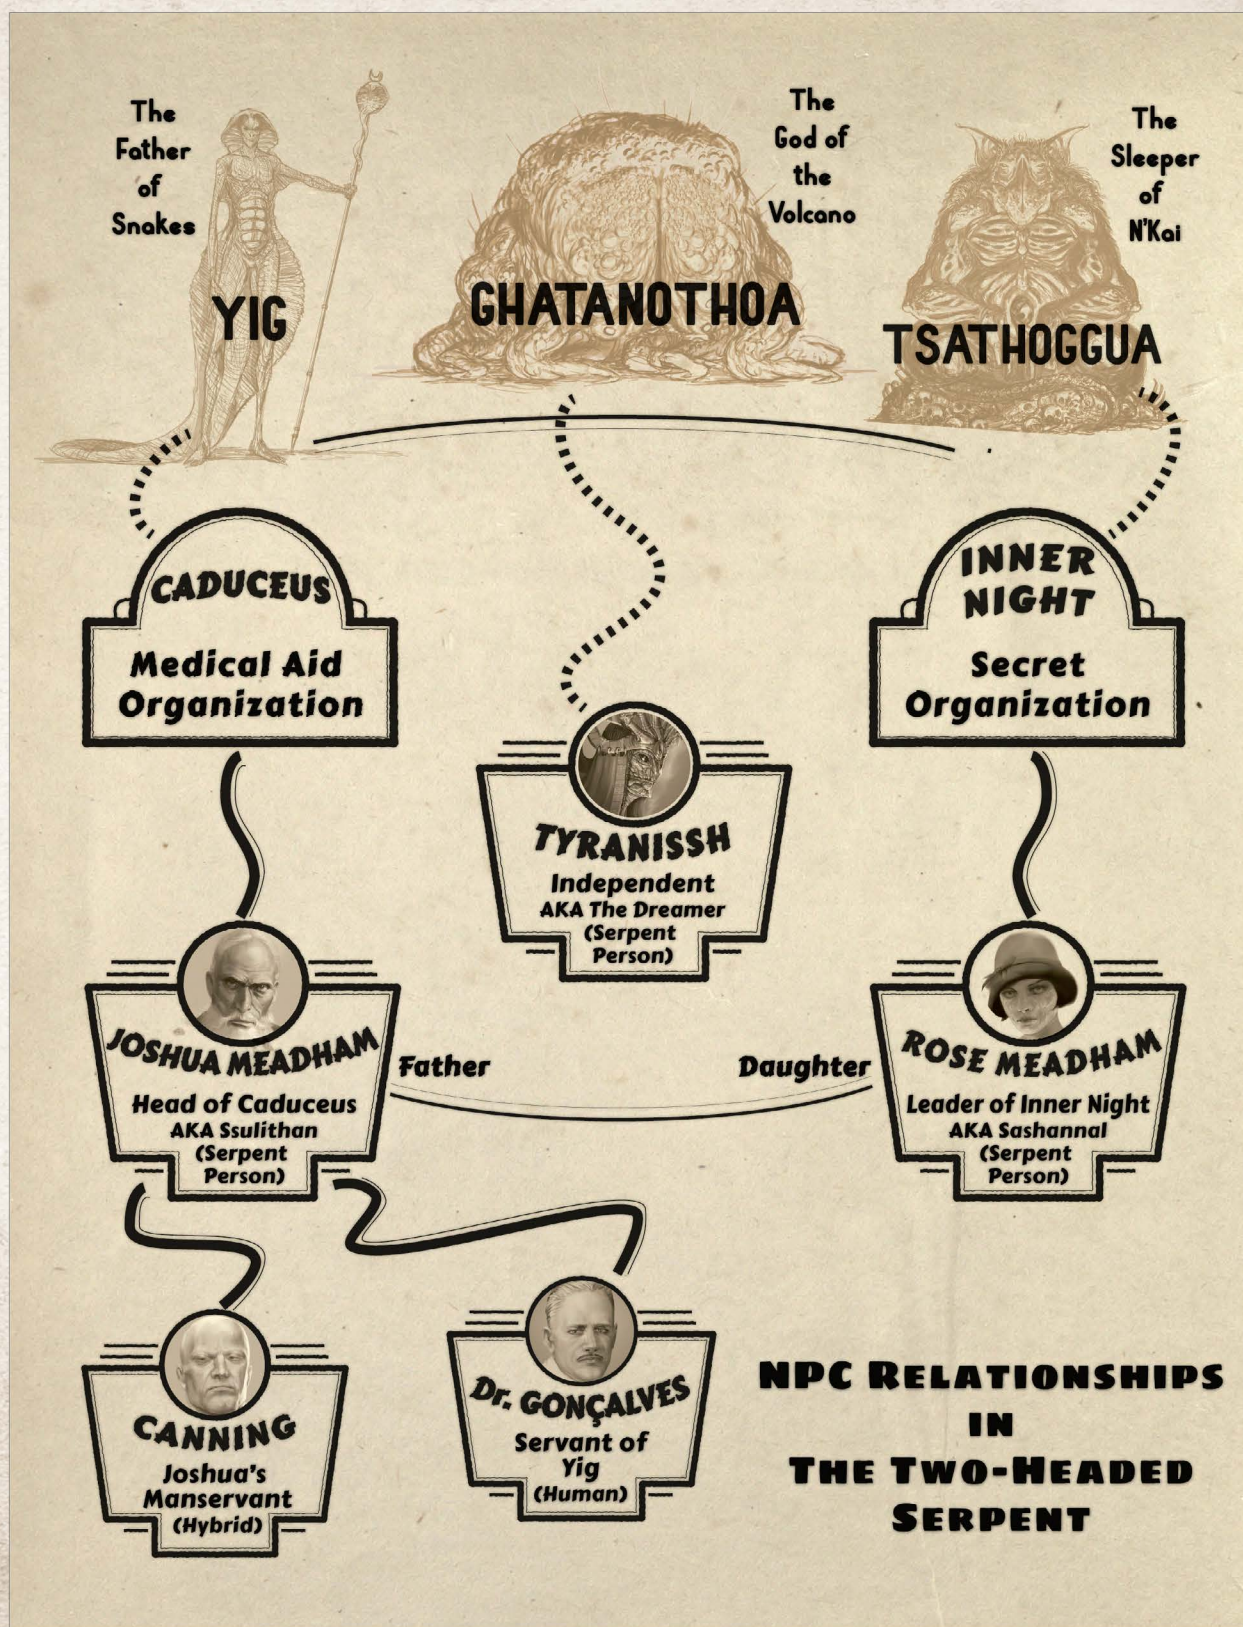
The Father of Snakes

YIG

The God of the Volcano

GHATANOTHOA

The Sleeper of N'Kai

TSATHOGGUA

CADUCEUS

Medical Aid Organization

INNER NIGHT

Secret Organization

TYRANISSH

Independent
AKA The Dreamer
(Serpent Person)

JOSHUA MEADHAM

Head of Caduceus
AKA Ssulithan
(Serpent Person)

Father

Daughter

ROSE MEADHAM

Leader of Inner Night
AKA Sashannal
(Serpent Person)

CANNING

Joshua's Manservant
(Hybrid)

Dr. GONÇALVES

Servant of Yig
(Human)

NPC RELATIONSHIPS IN THE TWO-HEADED SERPENT